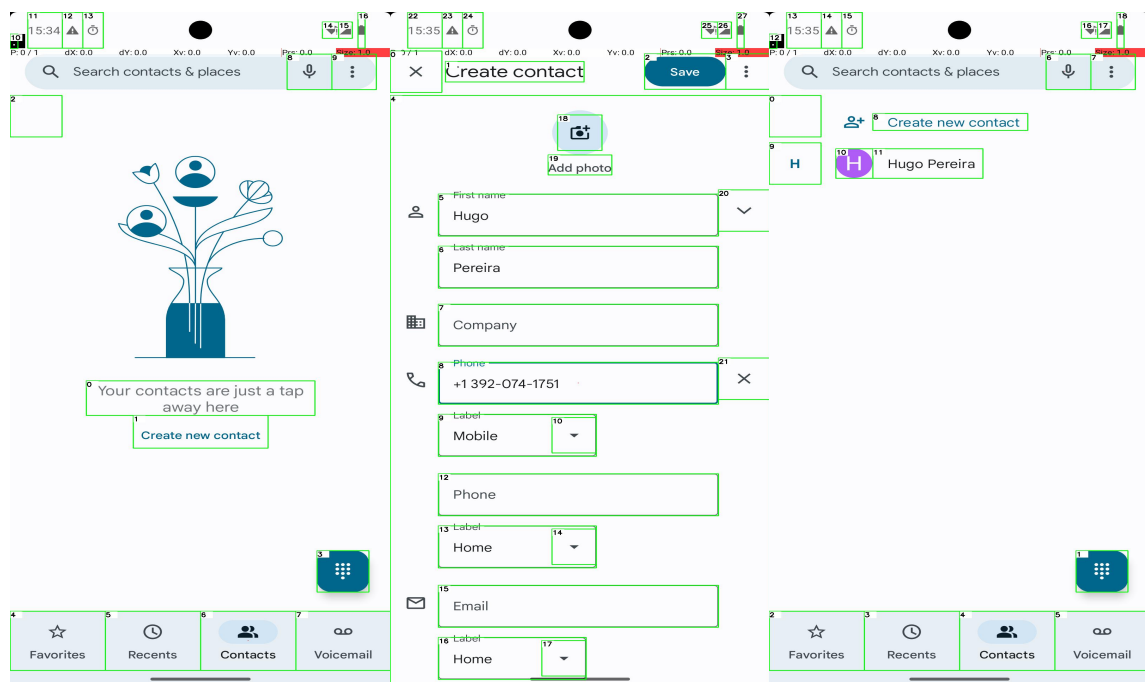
11 15:34 12 13 10 P: 0 / 1 dX: 0.0 dY: 0.0 Xv: 0.0 Yv: 0.0 Prs: 0.0 Size: 1.0 14 15 16

Search contacts & places 8 9

2

0 Your contacts are just a tap away here

1 Create new contact

3

4 Favorites 5 Recents 6 Contacts 7 Voicemail

22 15:35 23 24 25 26 27 0 / 1 dX: 0.0 dY: 0.0 Xv: 0.0 Yv: 0.0 Prs: 0.0 Size: 1.0

1 Create contact 2 Save 3

4

18

19 Add photo

5 First name Hugo 20

6 Last name Pereira

7 Company

8 Phone +1 392-074-1751 21

9 Label Mobile 10

12 Phone

13 Label Home 14

15 Email

16 Label Home 17

13 15:35 14 15 12 P: 0 / 1 dX: 0.0 dY: 0.0 Xv: 0.0 Yv: 0.0 Prs: 0.0 Size: 1.0 16 17 18

Search contacts & places 6 7

0 8 Create new contact

9 H 10 H 11 Hugo Pereira

1

2 Favorites 3 Recents 4 Contacts 5 Voicemail